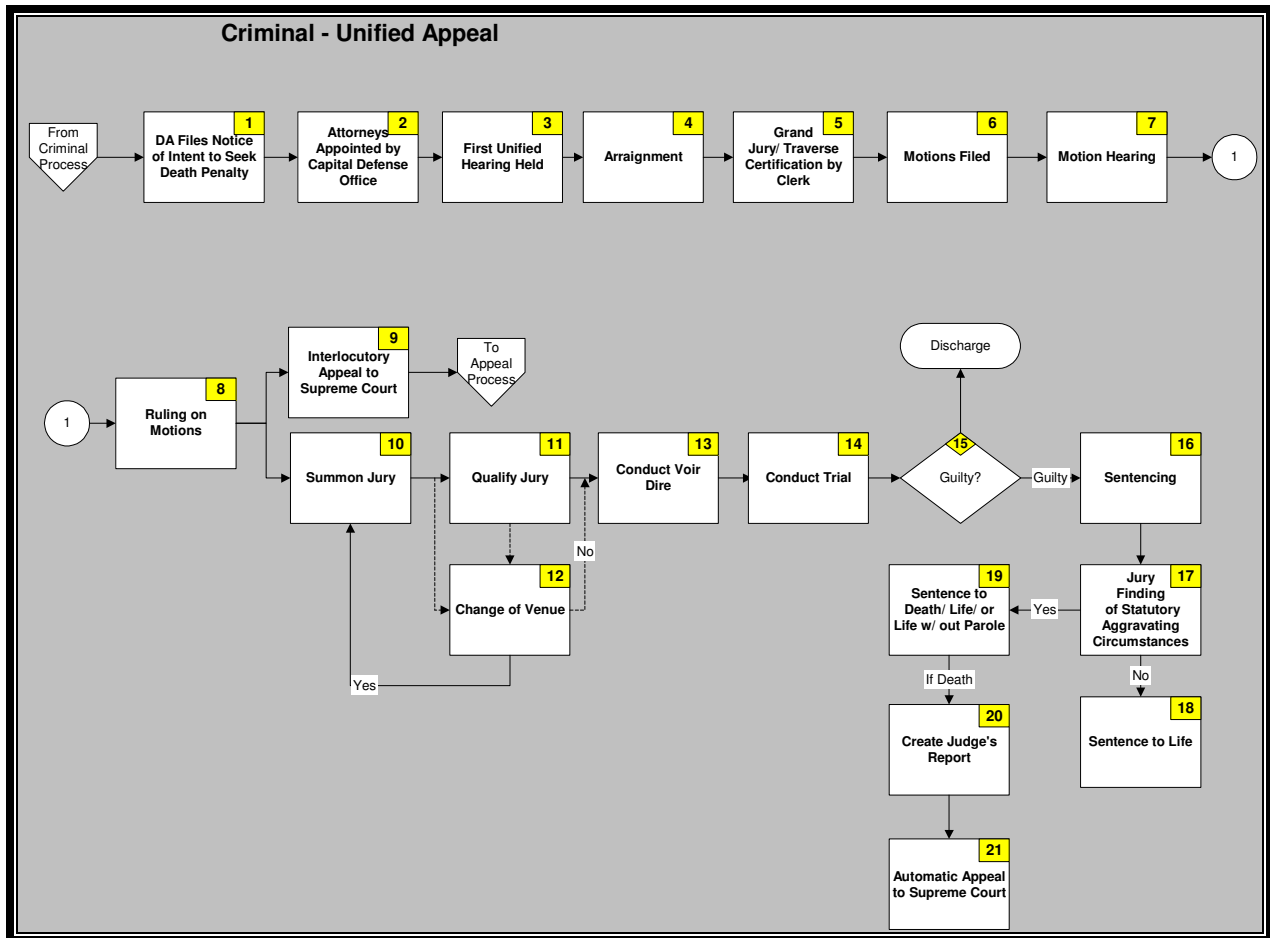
Criminal - Unified Appeal

From Criminal Process

1
DA Files Notice of Intent to Seek Death Penalty

2
Attorneys Appointed by Capital Defense Office

3
First Unified Hearing Held

4
Arraignment

5
Grand Jury/ Traverse Certification by Clerk

6
Motions Filed

7
Motion Hearing

1

1

8
Ruling on Motions

9
Interlocutory Appeal to Supreme Court

To Appeal Process

10
Summon Jury

11
Qualify Jury

12
Change of Venue

No

Yes

13
Conduct Voir Dire

14
Conduct Trial

Discharge

15
Guilty?

Guilty

16
Sentencing

17
Jury Finding of Statutory Aggravating Circumstances

Yes

No

18
Sentence to Life

19
Sentence to Death/ Life/ or Life w/ out Parole

If Death

20
Create Judge's Report

21
Automatic Appeal to Supreme Court